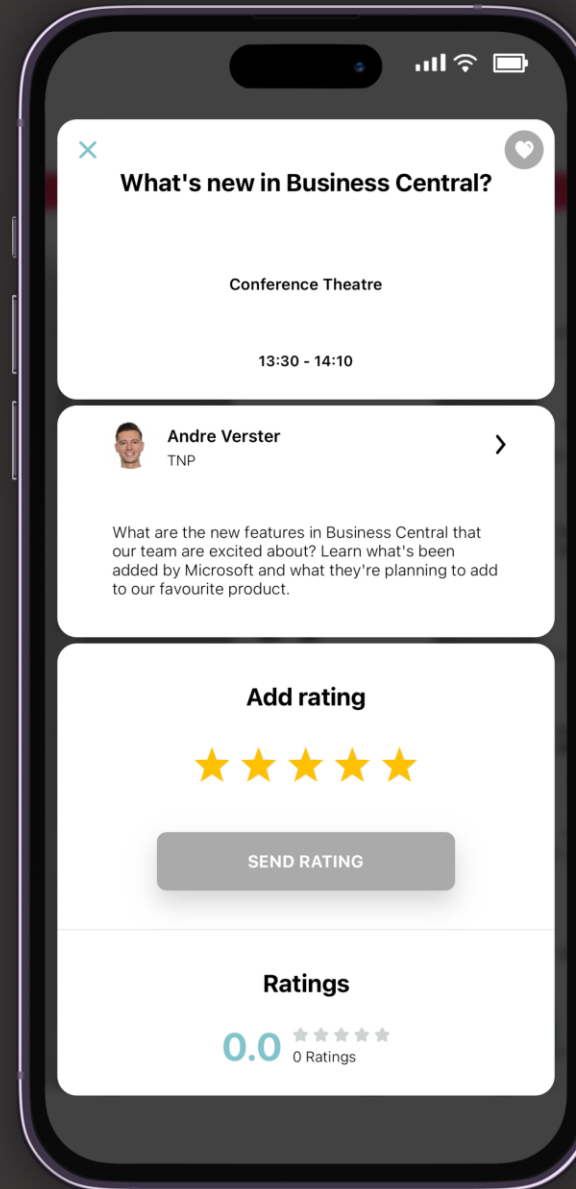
What's new in Business Central?

Conference Theatre

13:30 - 14:10

Andre Verster
TNP

What are the new features in Business Central that our team are excited about? Learn what's been added by Microsoft and what they're planning to add to our favourite product.

Add rating

SEND RATING

Ratings

0.0
0 Ratings